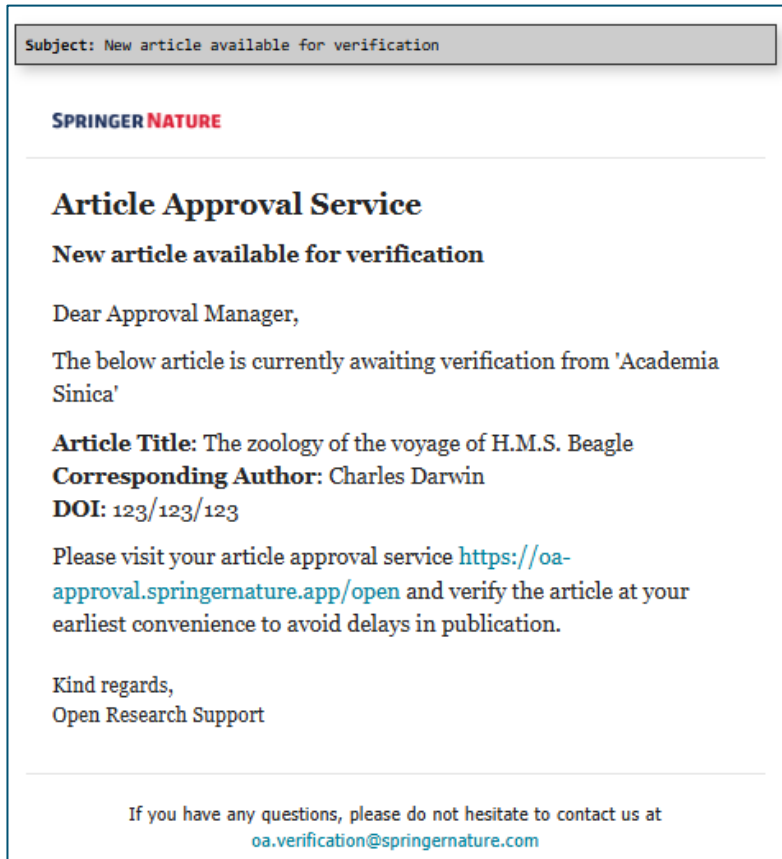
Subject: New article available for verification

SPRINGER NATURE

Article Approval Service

New article available for verification

Dear Approval Manager,

The below article is currently awaiting verification from 'Academia Sinica'

**Article Title**: The zoology of the voyage of H.M.S. Beagle
**Corresponding Author**: Charles Darwin
**DOI**: 123/123/123

Please visit your article approval service https://oa-approval.springernature.app/open and verify the article at your earliest convenience to avoid delays in publication.

Kind regards,
Open Research Support

If you have any questions, please do not hesitate to contact us at oa.verification@springernature.com